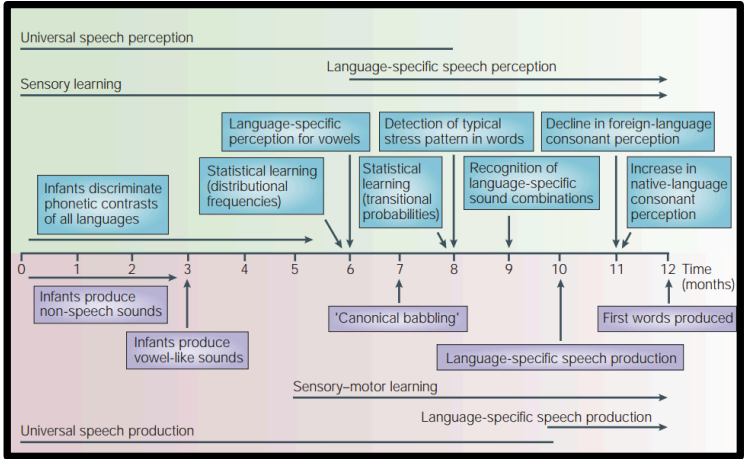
Universal speech perception

Language-specific speech perception

Sensory learning

Language-specific perception for vowels

Detection of typical stress pattern in words

Decline in foreign-language consonant perception

Statistical learning (distributional frequencies)

Statistical learning (transitional probabilities)

Recognition of language-specific sound combinations

Increase in native-language consonant perception

Infants discriminate phonetic contrasts of all languages

0 1 2 3 4 5 6 7 8 9 10 11 12 Time (months)

Infants produce non-speech sounds

Infants produce vowel-like sounds

'Canonical babbling'

First words produced

Language-specific speech production

Sensory–motor learning

Language-specific speech production

Universal speech production